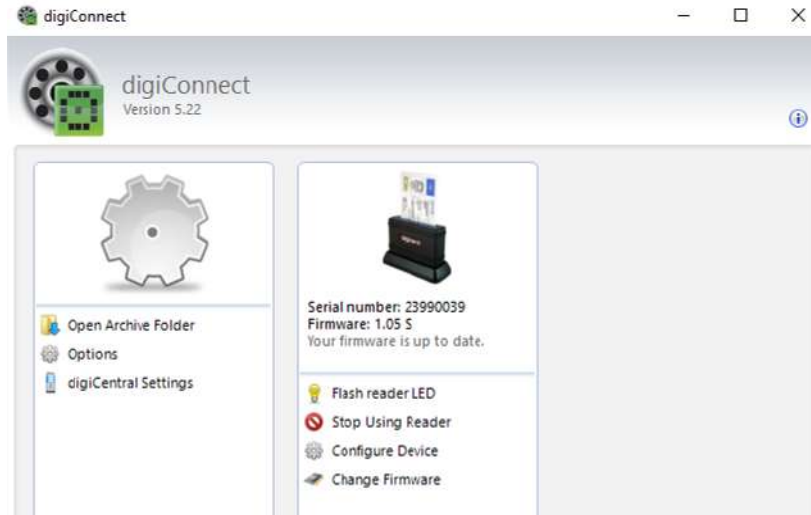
digiConnect

digiConnect
Version 5.22

Open Archive Folder
Options
digiCentral Settings

Serial number: 23990039
Firmware: 1.05 S
Your firmware is up to date.

Flash reader LED
Stop Using Reader
Configure Device
Change Firmware